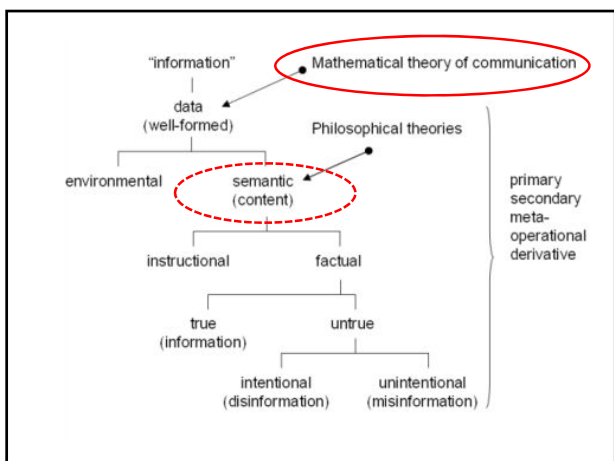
"information"

Mathematical theory of communication

data
(well-formed)

Philosophical theories

environmental

semantic
(content)

primary
secondary
meta-
operational
derivative

instructional

factual

true
(information)

untrue

intentional
(disinformation)

unintentional
(misinformation)